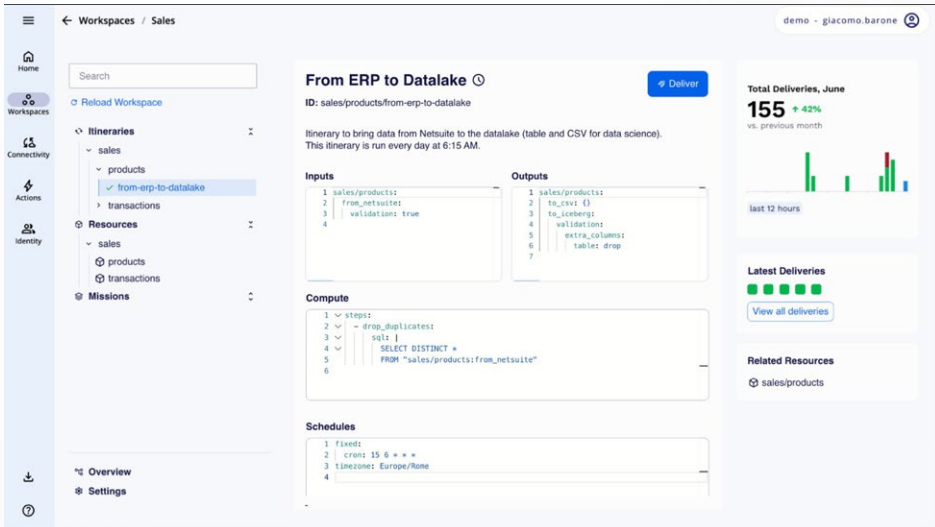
Workspaces / Sales

demo - giacomo.barone

Home

Workspaces

Connectivity

Actions

Identity

Search

Reload Workspace

Itineraries

sales

products

from-erp-to-datalake

transactions

Resources

sales

products

transactions

Missions

Overview

Settings

From ERP to Datalake

ID: sales/products/from-erp-to-datalake

Deliver

Itinerary to bring data from Netsuite to the datalake (table and CSV for data science).
This itinerary is run every day at 6:15 AM.

Inputs

```
1 sales/products:
2   from_netsuite:
3     validation: true
4
```

Outputs

```
1 sales/products:
2   to_csv: {}
3   to_iceberg:
4     validation:
5       extra_columns:
6         table: drop
7
```

Compute

```
1 steps:
2   - drop_duplicates:
3       sql: |
4         SELECT DISTINCT *
5         FROM "sales/products:from_netsuite"
6
```

Schedules

```
1 fixed:
2   cron: 15 6 * * *
3 timezone: Europe/Rome
4
```

Total Deliveries, June

155 ↑ 42%

vs. previous month

last 12 hours

Latest Deliveries

View all deliveries

Related Resources

sales/products